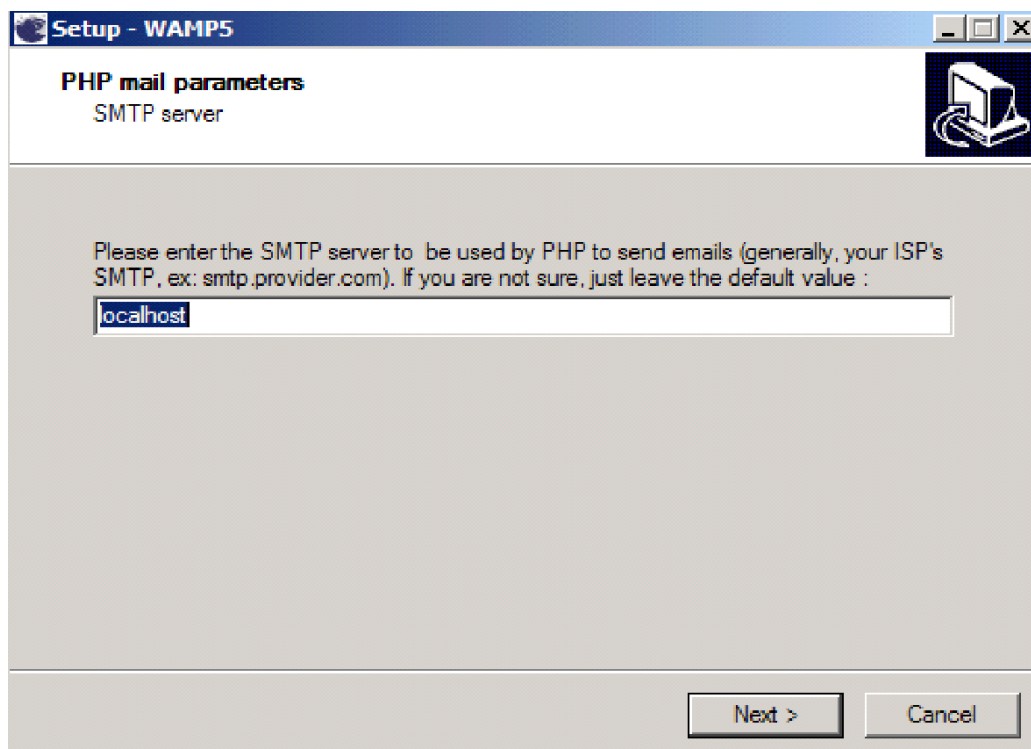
Setup - WAMP5

PHP mail parameters
SMTP server

Please enter the SMTP server to be used by PHP to send emails (generally, your ISP's SMTP, ex: smtp.provider.com). If you are not sure, just leave the default value :

localhost

Next >

Cancel